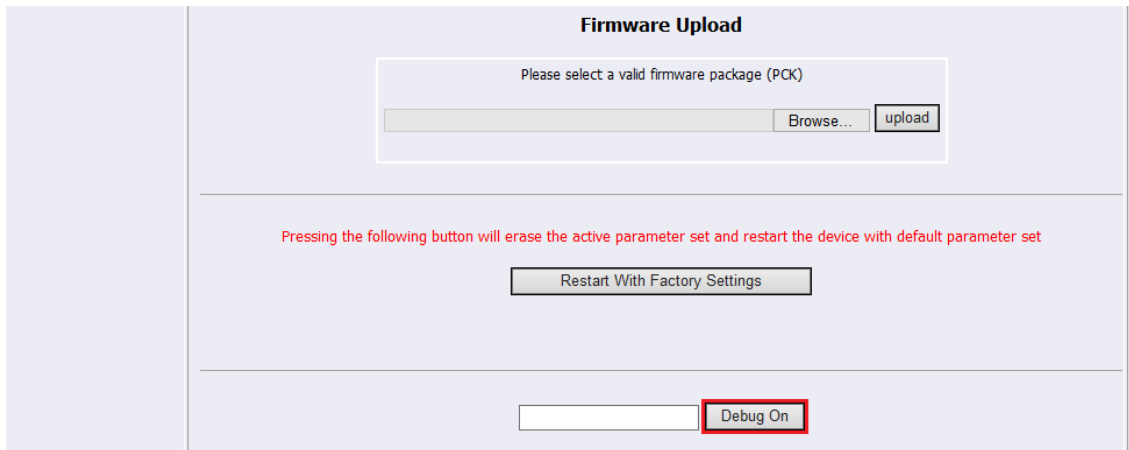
Firmware Upload

Please select a valid firmware package (PCK)

Browse... upload

Pressing the following button will erase the active parameter set and restart the device with default parameter set

Restart With Factory Settings

Debug On